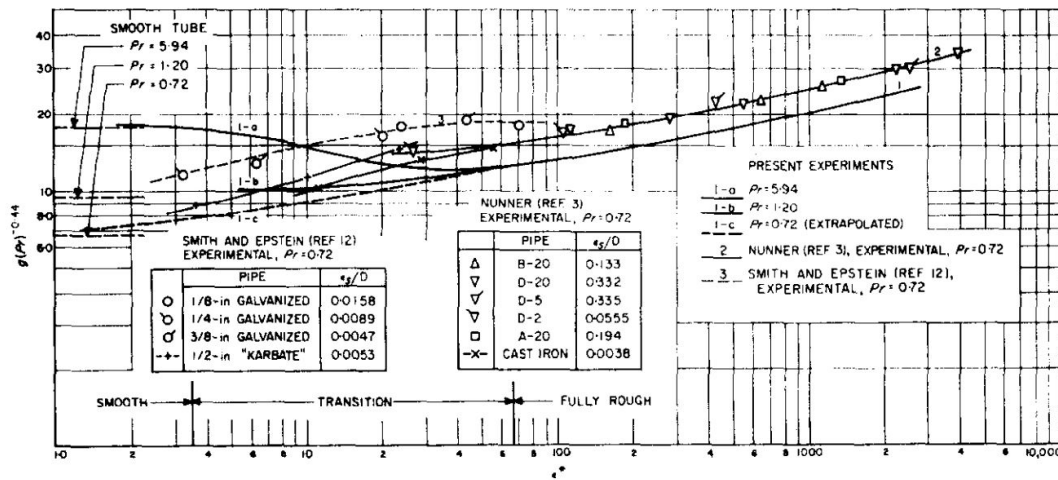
SMOOTH TUBE

$Pr = 5{\cdot}94$

$Pr = 1{\cdot}20$

$Pr = 0{\cdot}72$

40
30
20
10
8·0
6·0

$g(Pr)^{-0{\cdot}44}$

1-a
1-b
1-c
3
2
1

SMITH AND EPSTEIN (REF 12)
EXPERIMENTAL, $Pr = 0{\cdot}72$

| | PIPE | $e_s/D$ |
|---|---|---|
| ○ | 1/8-in GALVANIZED | 0·0158 |
| ọ | 1/4-in GALVANIZED | 0·0089 |
| ợ | 3/8-in GALVANIZED | 0·0047 |
| -+- | 1/2-in "KARBATE" | 0·0053 |

NUNNER (REF 3)
EXPERIMENTAL, $Pr = 0{\cdot}72$

| | PIPE | $e_s/D$ |
|---|---|---|
| △ | B-20 | 0·133 |
| ▽ | D-20 | 0·332 |
| ▽ | D-5 | 0·335 |
| ▽ | D-2 | 0·0555 |
| □ | A-20 | 0·194 |
| -×- | CAST IRON | 0·0038 |

PRESENT EXPERIMENTS
1-a $Pr = 5{\cdot}94$
1-b $Pr = 1{\cdot}20$
1-c $Pr = 0{\cdot}72$ (EXTRAPOLATED)
2 NUNNER (REF 3), EXPERIMENTAL, $Pr = 0{\cdot}72$
3 SMITH AND EPSTEIN (REF 12), EXPERIMENTAL, $Pr = 0{\cdot}72$

SMOOTH TRANSITION FULLY ROUGH

1·0 2 4 6 8 10 2 4 6 8 100 2 4 6 8 1000 2 4 6 10,000

$e^+$